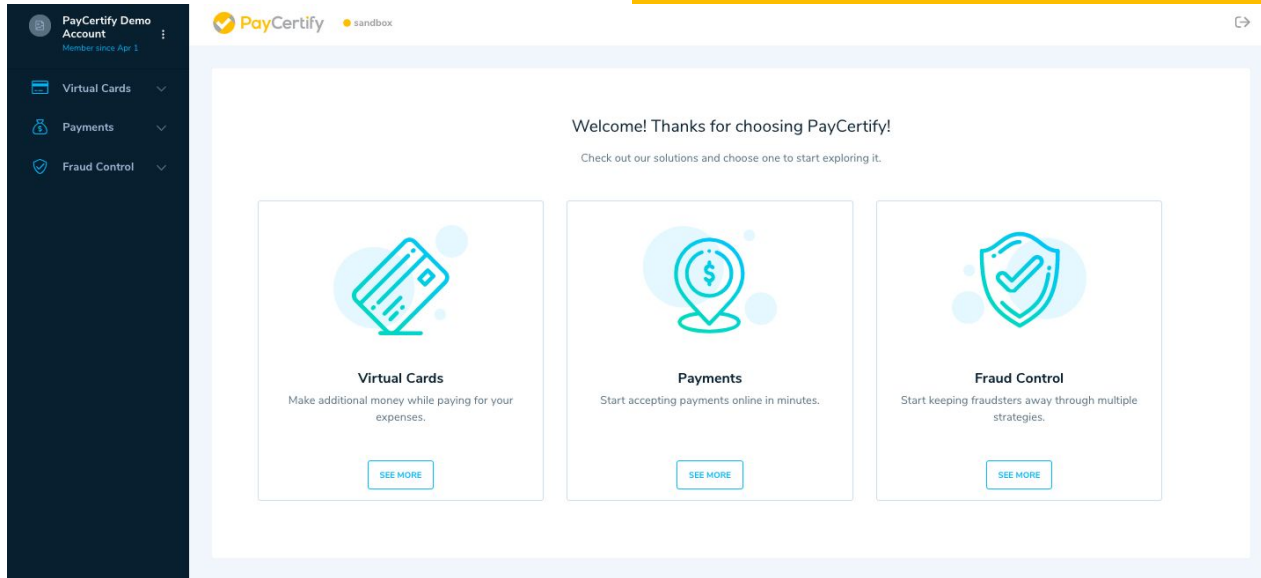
PayCertify Demo Account
Member since Apr 1

Virtual Cards

Payments

Fraud Control

PayCertify

sandbox

Welcome! Thanks for choosing PayCertify!

Check out our solutions and choose one to start exploring it.

$

Virtual Cards

Make additional money while paying for your expenses.

SEE MORE

Payments

Start accepting payments online in minutes.

SEE MORE

Fraud Control

Start keeping fraudsters away through multiple strategies.

SEE MORE